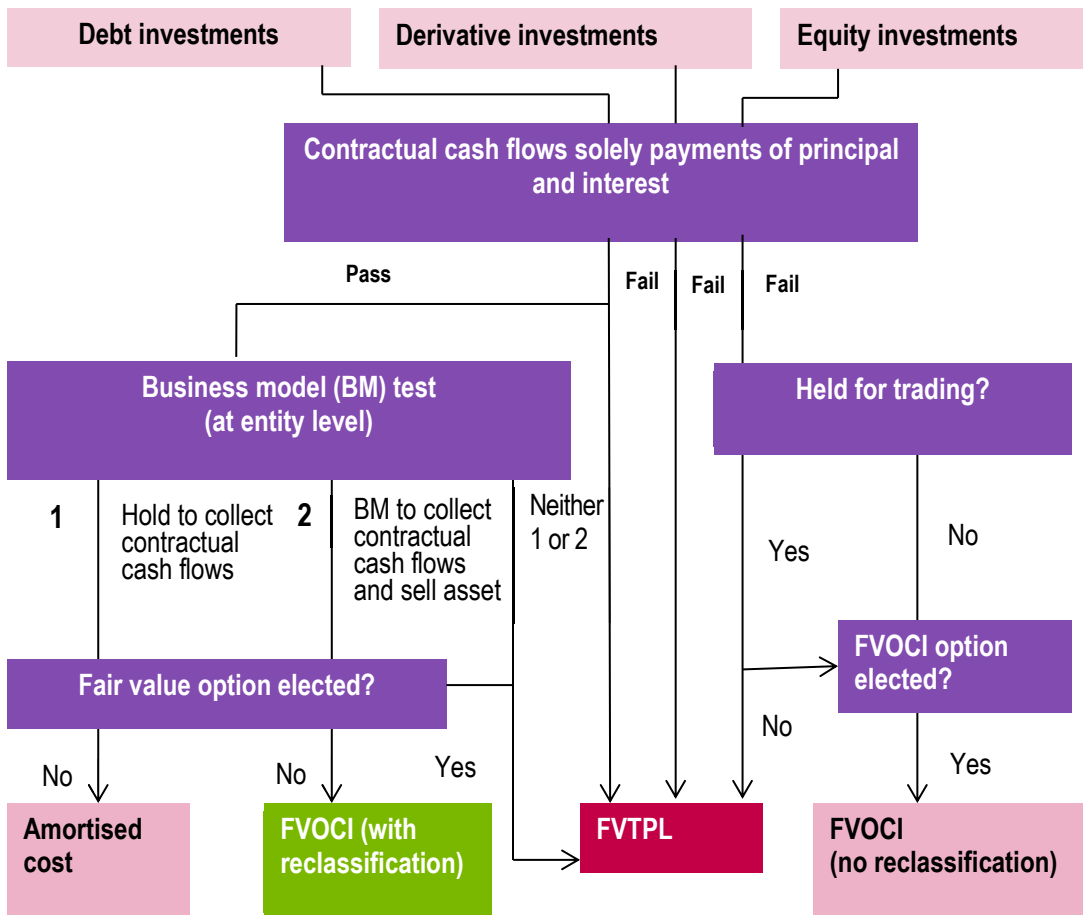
Debt investments

Derivative investments

Equity investments

Contractual cash flows solely payments of principal and interest

Pass

Fail

Fail

Fail

Business model (BM) test (at entity level)

Held for trading?

1

Hold to collect contractual cash flows

2

BM to collect contractual cash flows and sell asset

Neither 1 or 2

Yes

No

FVOCI option elected?

Fair value option elected?

No

No

Yes

No

Yes

Amortised cost

FVOCI (with reclassification)

FVTPL

FVOCI (no reclassification)